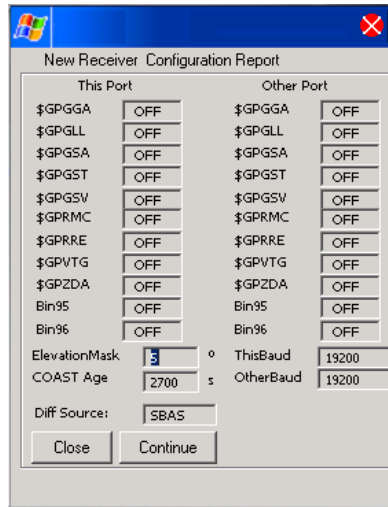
New Receiver Configuration Report

This Port

| | |
|---|---|
| \$GPGGA | OFF |
| \$GPGLL | OFF |
| \$GPGSA | OFF |
| \$GPGST | OFF |
| \$GPGSV | OFF |
| \$GPRMC | OFF |
| \$GPRRE | OFF |
| \$GPVTG | OFF |
| \$GPZDA | OFF |
| Bin95 | OFF |
| Bin96 | OFF |

Other Port

| | |
|---|---|
| \$GPGGA | OFF |
| \$GPGLL | OFF |
| \$GPGSA | OFF |
| \$GPGST | OFF |
| \$GPGSV | OFF |
| \$GPRMC | OFF |
| \$GPRRE | OFF |
| \$GPVTG | OFF |
| \$GPZDA | OFF |
| Bin95 | OFF |
| Bin96 | OFF |

ElevationMask 5 o
COAST Age 2700 s
ThisBaud 19200
OtherBaud 19200

Diff Source: SBAS

Close Continue